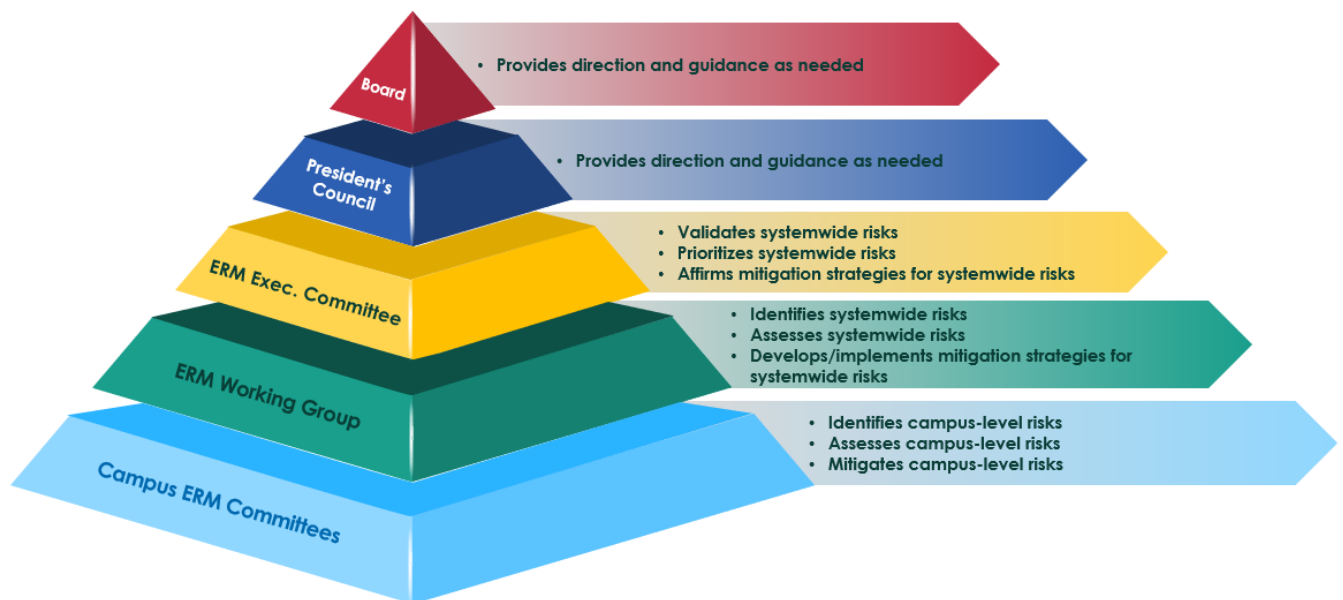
Board

• Provides direction and guidance as needed

President's Council

• Provides direction and guidance as needed

ERM Exec. Committee

• Validates systemwide risks
• Prioritizes systemwide risks
• Affirms mitigation strategies for systemwide risks

ERM Working Group

• Identifies systemwide risks
• Assesses systemwide risks
• Develops/implements mitigation strategies for systemwide risks

Campus ERM Committees

• Identifies campus-level risks
• Assesses campus-level risks
• Mitigates campus-level risks